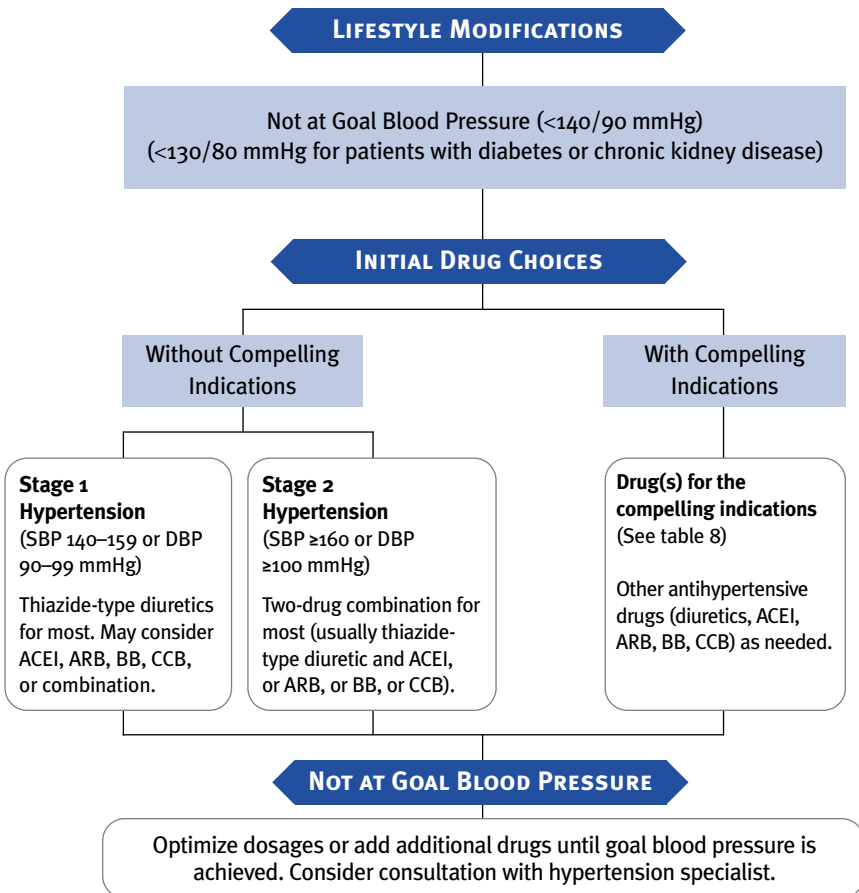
Lifestyle Modifications

Not at Goal Blood Pressure (<140/90 mmHg)
(<130/80 mmHg for patients with diabetes or chronic kidney disease)

Initial Drug Choices

Without Compelling Indications

With Compelling Indications

**Stage 1 Hypertension**
(SBP 140–159 or DBP 90–99 mmHg)

Thiazide-type diuretics for most. May consider ACEI, ARB, BB, CCB, or combination.

**Stage 2 Hypertension**
(SBP ≥160 or DBP ≥100 mmHg)

Two-drug combination for most (usually thiazide-type diuretic and ACEI, or ARB, or BB, or CCB).

**Drug(s) for the compelling indications**
(See table 8)

Other antihypertensive drugs (diuretics, ACEI, ARB, BB, CCB) as needed.

Not at Goal Blood Pressure

Optimize dosages or add additional drugs until goal blood pressure is achieved. Consider consultation with hypertension specialist.